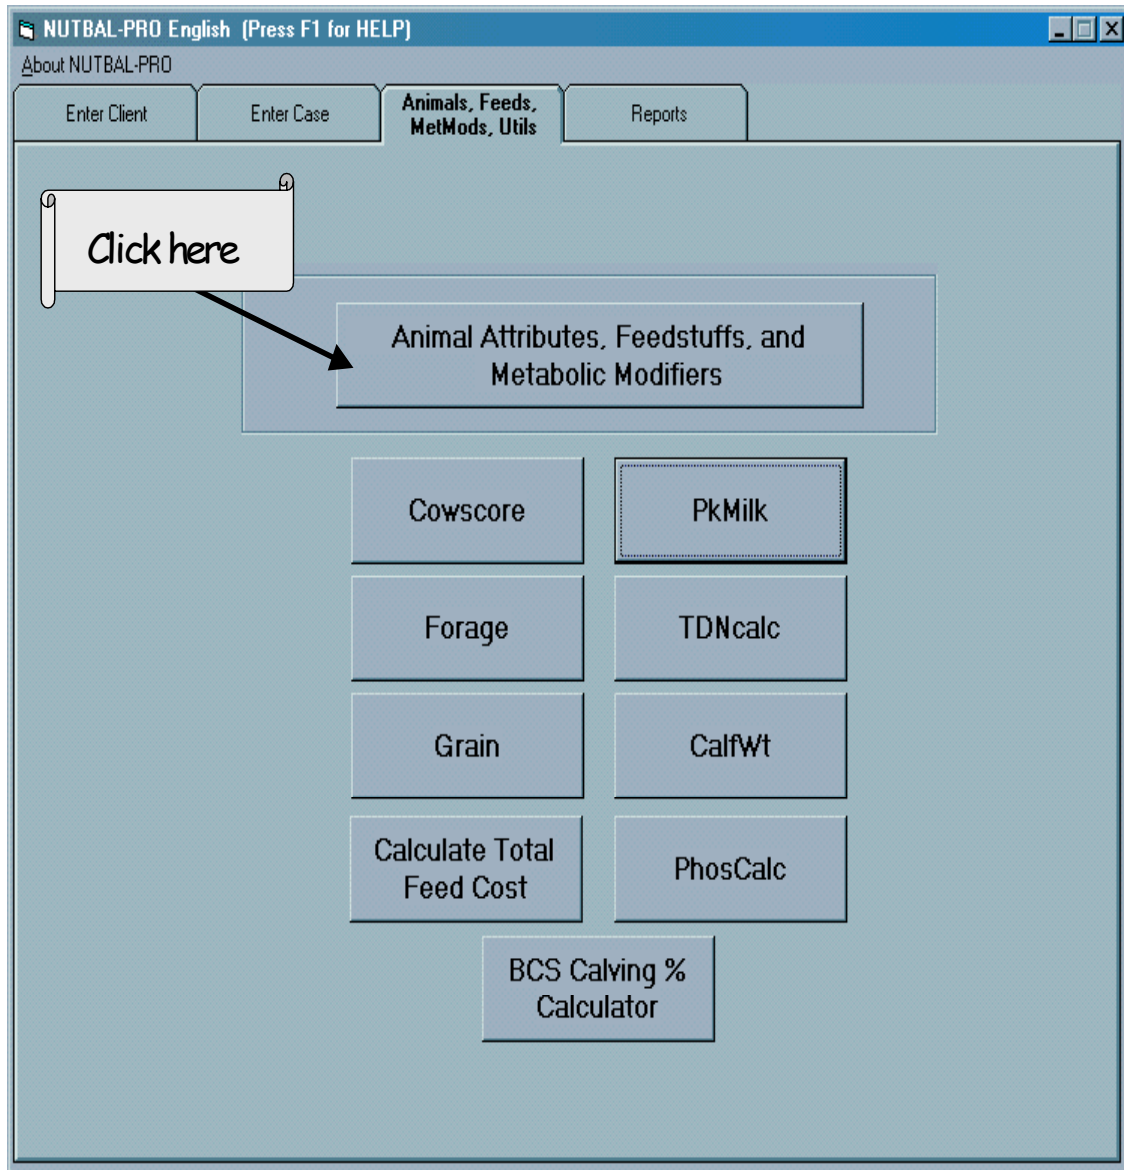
NUTBAL-PRO English (Press F1 for HELP)

About NUTBAL-PRO

Enter Client

Enter Case

Animals, Feeds, MetMods, Utils

Reports

Click here

Animal Attributes, Feedstuffs, and Metabolic Modifiers

Cowscore

PkMilk

Forage

TDNcalc

Grain

CalfWt

Calculate Total Feed Cost

PhosCalc

BCS Calving % Calculator